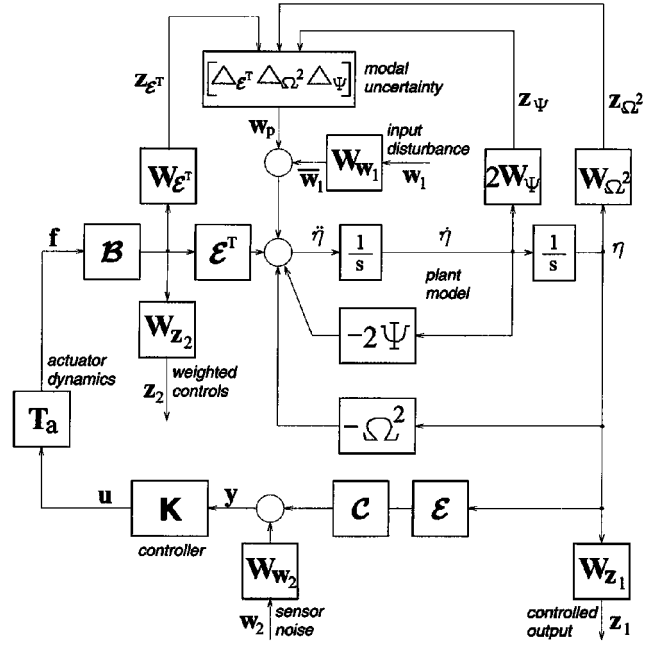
$\left[\triangle_{\mathcal{E}^T}\ \triangle_{\Omega^2}\ \triangle_{\Psi}\right]$ modal uncertainty

$\mathbf{z}_{\mathcal{E}^T}$

$\mathbf{z}_{\Psi}$

$\mathbf{z}_{\Omega^2}$

$\mathbf{w_p}$

$\mathbf{W_{w_1}}$ input disturbance

$\overline{\mathbf{w}}_1$

$\mathbf{w}_1$

$\mathbf{W}_{\mathcal{E}^T}$

$2\mathbf{W}_{\Psi}$

$\mathbf{W}_{\Omega^2}$

$\mathbf{f}$

$\mathcal{B}$

$\mathcal{E}^T$

$\ddot{\eta}$

$\frac{1}{s}$

$\dot{\eta}$

$\frac{1}{s}$

$\eta$

plant model

$\mathbf{W_{z_2}}$

$-2\Psi$

actuator dynamics

$\mathbf{z}_2$ weighted controls

$\mathbf{T_a}$

$-\Omega^2$

$\mathbf{u}$

$\mathbf{K}$

controller

$\mathbf{y}$

$\mathcal{C}$

$\mathcal{E}$

$\mathbf{W_{w_2}}$

$\mathbf{w}_2$ sensor noise

$\mathbf{W_{z_1}}$

controlled output

$\mathbf{z}_1$